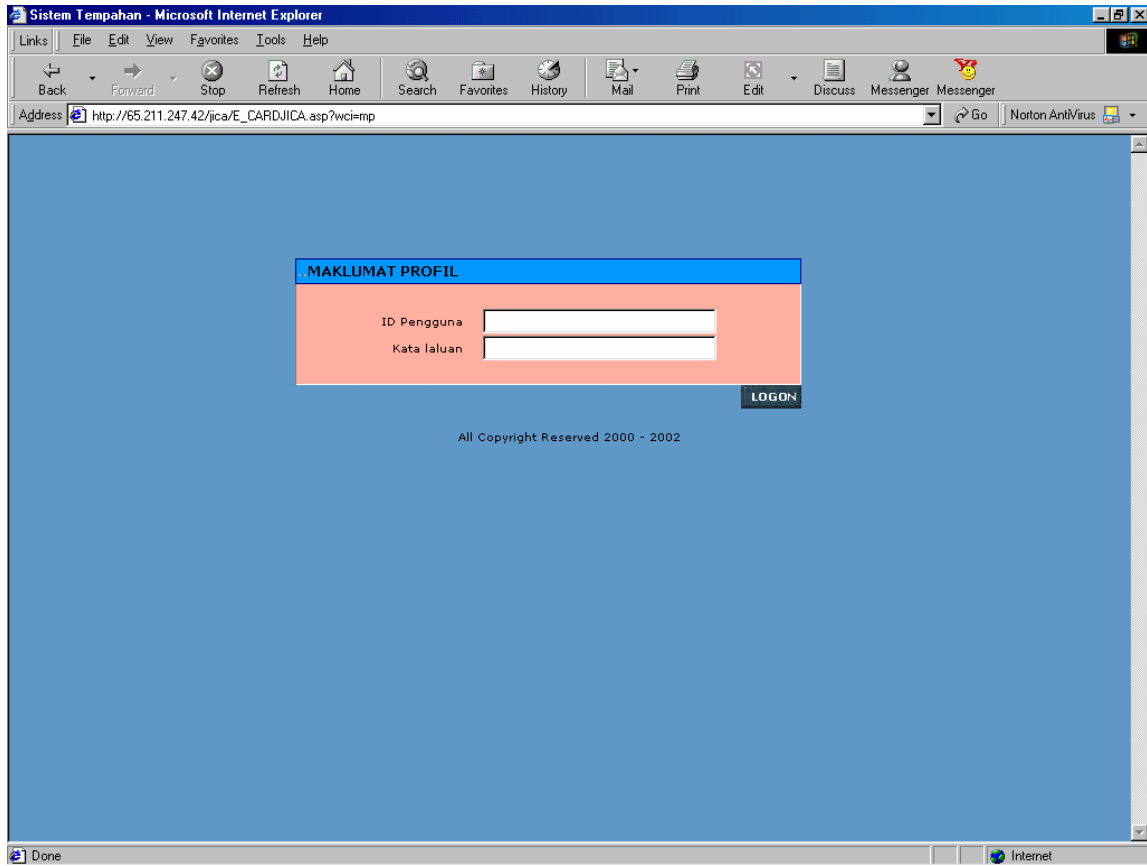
Sistem Tempahan - Microsoft Internet Explorer

Links File Edit View Favorites Tools Help

Back Forward Stop Refresh Home Search Favorites History Mail Print Edit Discuss Messenger Messenger

Address http://65.211.247.42/jica/E_CARDJICA.asp?wci=mp Go Norton AntiVirus

..MAKLUMAT PROFIL

ID Pengguna

Kata laluan

LOGON

All Copyright Reserved 2000 - 2002

Done Internet